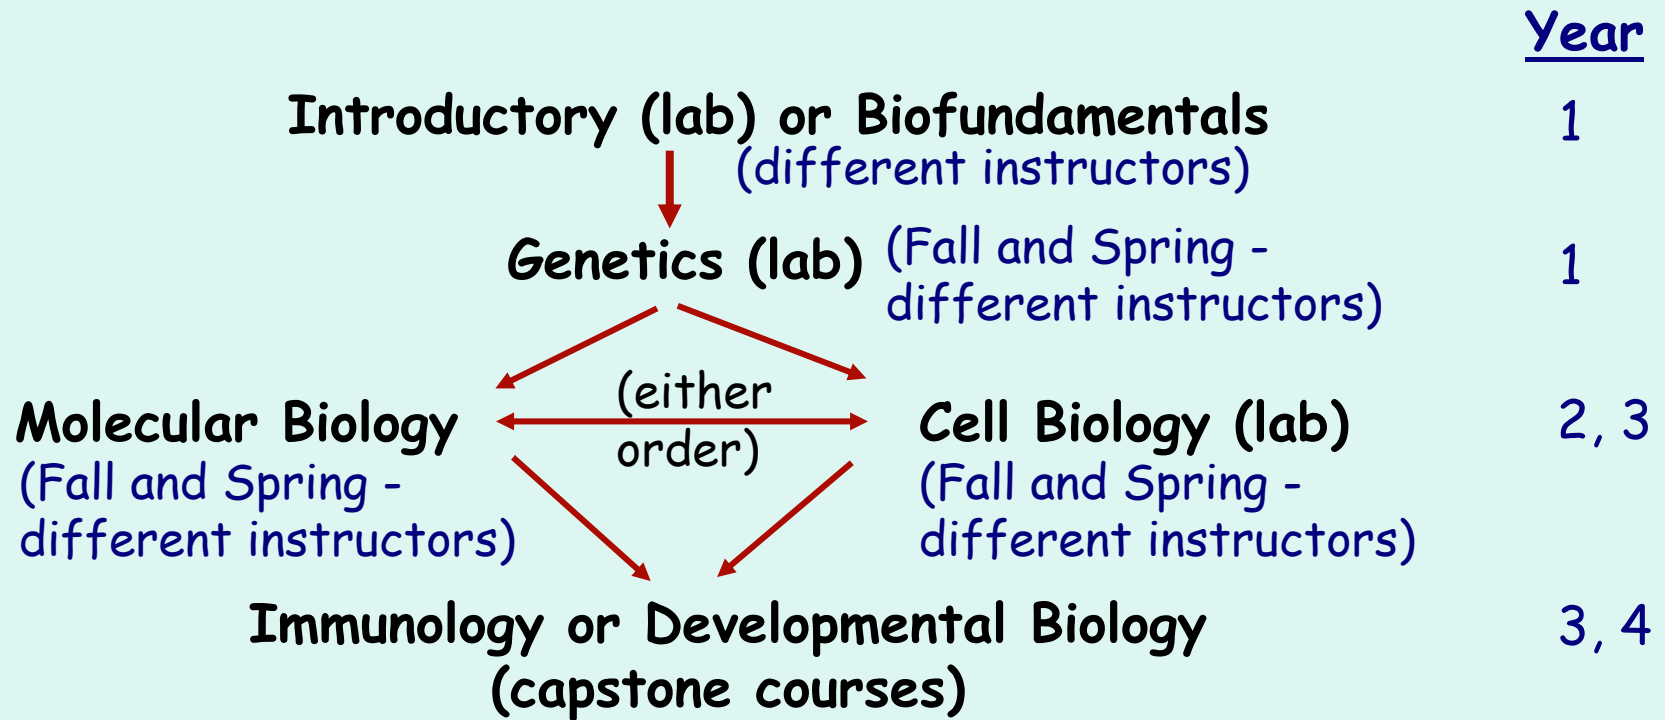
Year

Introductory (lab) or Biofundamentals
(different instructors)

1

Genetics (lab) (Fall and Spring - different instructors)

1

(either order)

Molecular Biology
(Fall and Spring - different instructors)

Cell Biology (lab)
(Fall and Spring - different instructors)

2, 3

Immunology or Developmental Biology
(capstone courses)

3, 4